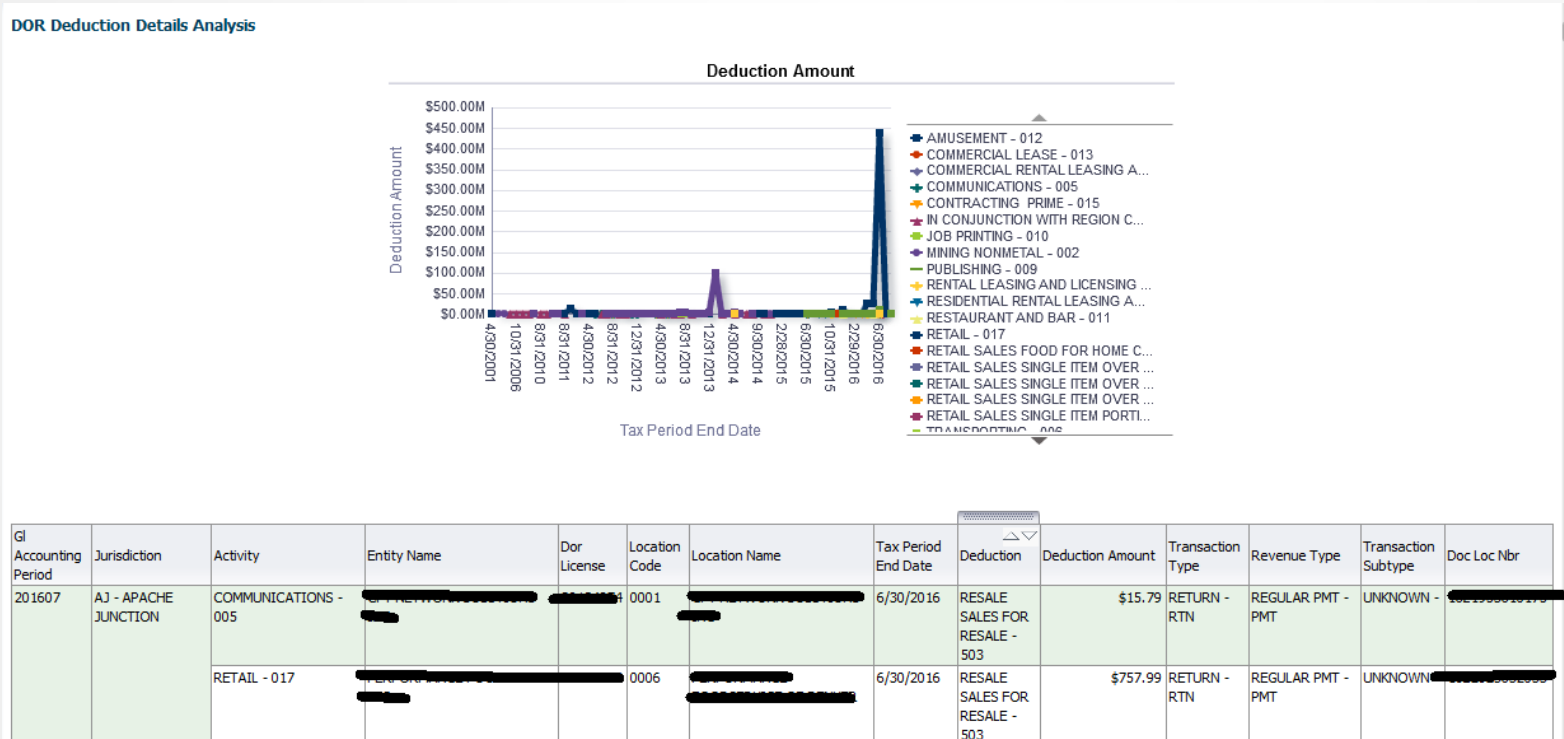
DOR Deduction Details Analysis

Deduction Amount

$500.00M
$450.00M
$400.00M
$350.00M
$300.00M
$250.00M
$200.00M
$150.00M
$100.00M
$50.00M
$0.00M

Deduction Amount

4/30/2001
10/31/2006
8/31/2010
8/31/2011
4/30/2012
8/31/2012
12/31/2012
4/30/2013
8/31/2013
12/31/2013
4/30/2014
9/30/2014
2/28/2015
6/30/2015
10/31/2015
2/29/2016
6/30/2016

Tax Period End Date

AMUSEMENT - 012
COMMERCIAL LEASE - 013
COMMERCIAL RENTAL LEASING A...
COMMUNICATIONS - 005
CONTRACTING PRIME - 015
IN CONJUNCTION WITH REGION C...
JOB PRINTING - 010
MINING NONMETAL - 002
PUBLISHING - 009
RENTAL LEASING AND LICENSING ...
RESIDENTIAL RENTAL LEASING A...
RESTAURANT AND BAR - 011
RETAIL - 017
RETAIL SALES FOOD FOR HOME C...
RETAIL SALES SINGLE ITEM OVER ...
RETAIL SALES SINGLE ITEM OVER ...
RETAIL SALES SINGLE ITEM OVER ...
RETAIL SALES SINGLE ITEM PORTI...
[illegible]

| Gl Accounting Period | Jurisdiction | Activity | Entity Name | Dor License | Location Code | Location Name | Tax Period End Date | Deduction | Deduction Amount | Transaction Type | Revenue Type | Transaction Subtype | Doc Loc Nbr |
|---|---|---|---|---|---|---|---|---|---|---|---|---|---|
| 201607 | AJ - APACHE JUNCTION | COMMUNICATIONS - 005 | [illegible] | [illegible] | 0001 | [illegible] | 6/30/2016 | RESALE SALES FOR RESALE - 503 | $15.79 | RETURN - RTN | REGULAR PMT - PMT | UNKNOWN - | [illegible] |
| | | RETAIL - 017 | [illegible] | | 0006 | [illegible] | 6/30/2016 | RESALE SALES FOR RESALE - 503 | $757.99 | RETURN - RTN | REGULAR PMT - PMT | UNKNOWN | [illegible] |